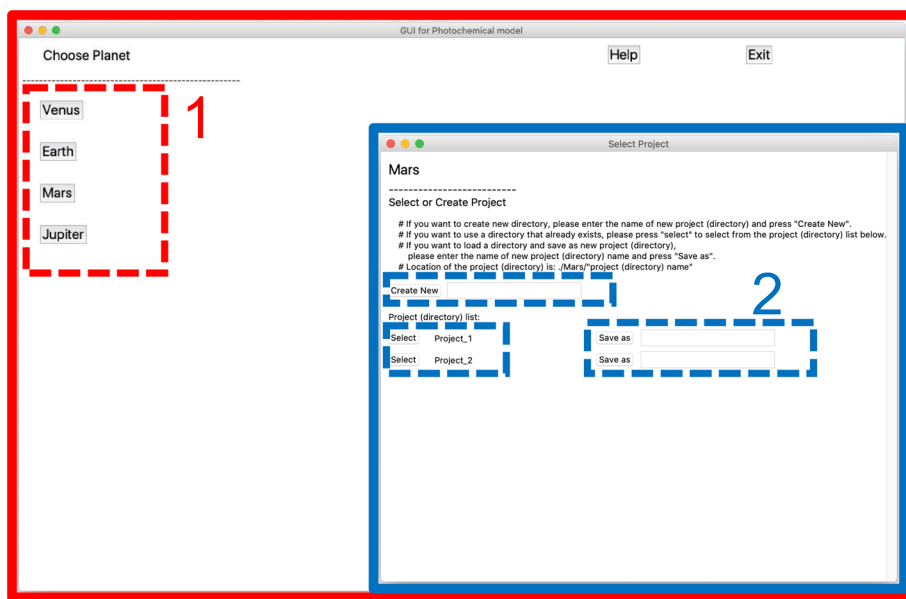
GUI for Photochemical model

Choose Planet

Help

Exit

------------------------------------------------

Venus

Earth

Mars

Jupiter

1

Select Project

Mars

--------------------------

Select or Create Project

# If you want to create new directory, please enter the name of new project (directory) and press "Create New".
# If you want to use a directory that already exists, please press "select" to select from the project (directory) list below.
# If you want to load a directory and save as new project (directory),
please enter the name of new project (directory) name and press "Save as".
# Location of the project (directory) is: ./Mars/"project (directory) name"

Create New

2

Project (directory) list:

Select Project_1

Select Project_2

Save as

Save as